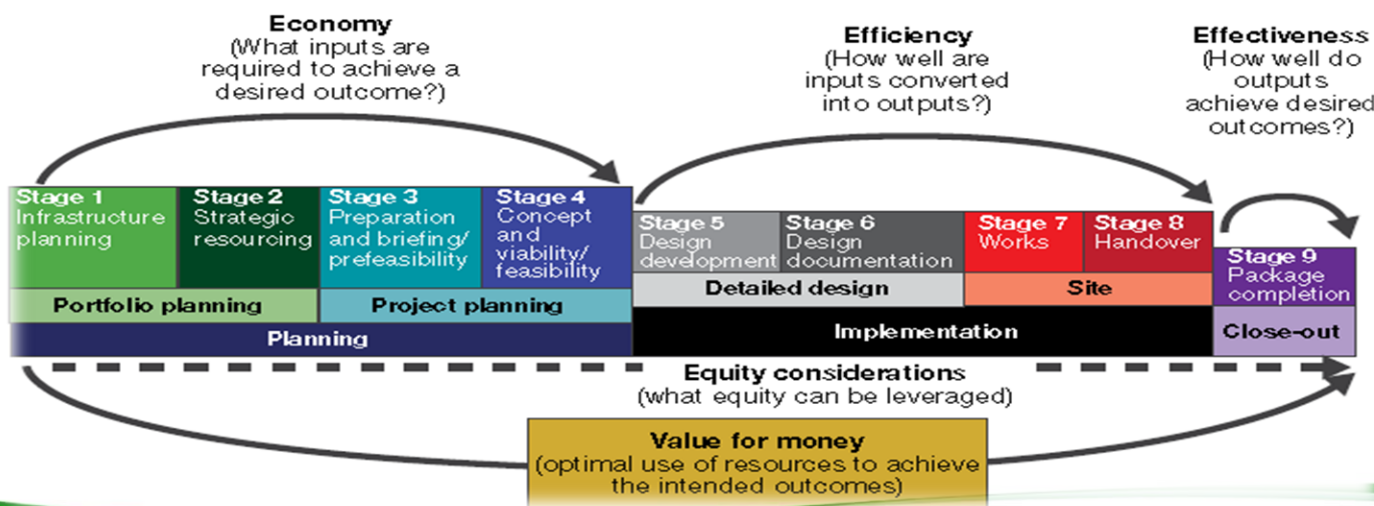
Economy
(What inputs are required to achieve a desired outcome?)

Efficiency
(How well are inputs converted into outputs?)

Effectiveness
(How well do outputs achieve desired outcomes?)

Stage 1
Infrastructure planning

Stage 2
Strategic resourcing

Stage 3
Preparation and briefing/ prefeasibility

Stage 4
Concept and viability/ feasibility

Stage 5
Design development

Stage 6
Design documentation

Stage 7
Works

Stage 8
Handover

Stage 9
Package completion

Portfolio planning

Project planning

Detailed design

Site

Planning

Implementation

Close-out

Equity considerations
(what equity can be leveraged)

Value for money
(optimal use of resources to achieve the intended outcomes)